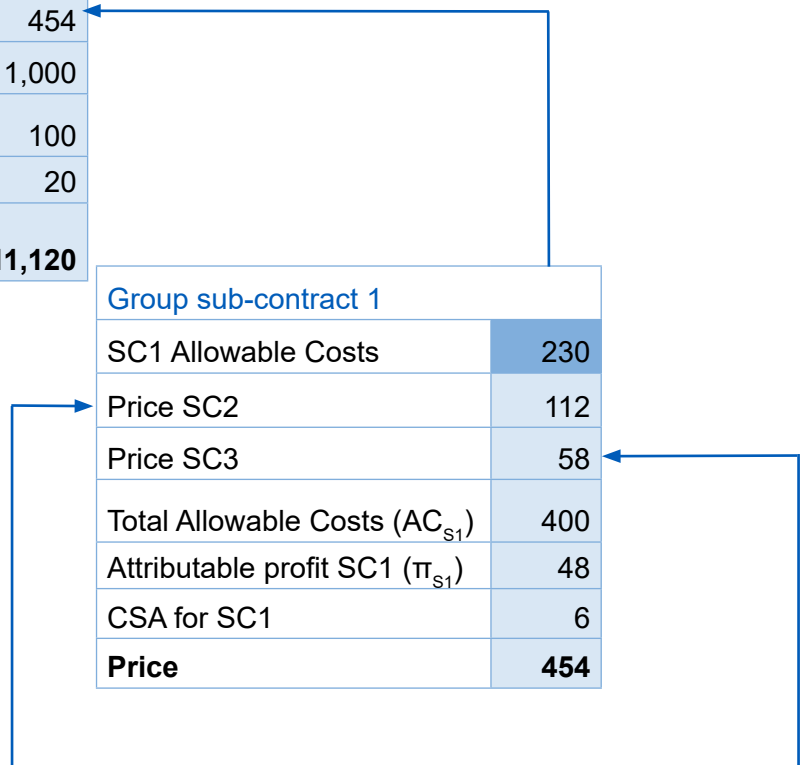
| |
|---|
| 454 |
| 1,000 |
| 100 |
| 20 |
| **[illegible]1,120** |

Group sub-contract 1

| | |
|---|---|
| SC1 Allowable Costs | 230 |
| Price SC2 | 112 |
| Price SC3 | 58 |
| Total Allowable Costs ($AC_{S1}$) | 400 |
| Attributable profit SC1 ($\pi_{S1}$) | 48 |
| CSA for SC1 | 6 |
| **Price** | **454** |